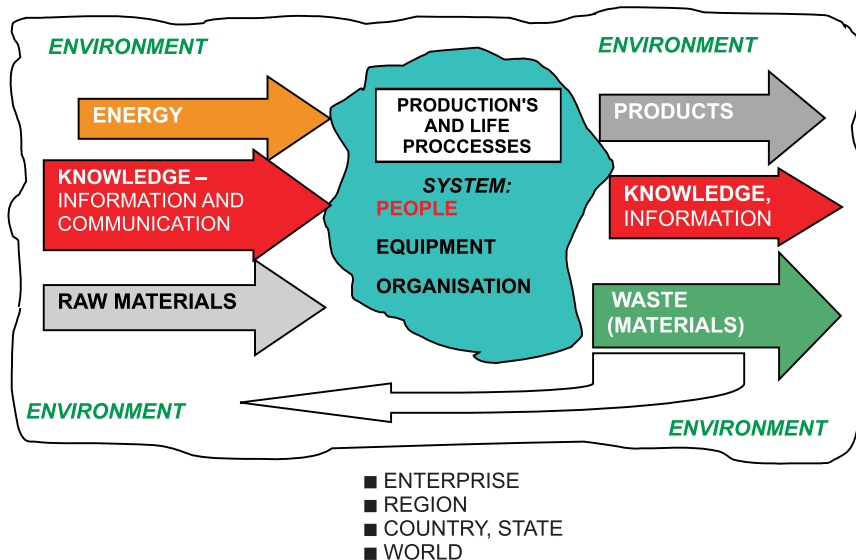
ENVIRONMENT

ENVIRONMENT

ENERGY

KNOWLEDGE – INFORMATION AND COMMUNICATION

RAW MATERIALS

PRODUCTION'S AND LIFE PROCCESSES

SYSTEM:
PEOPLE
EQUIPMENT
ORGANISATION

PRODUCTS

KNOWLEDGE, INFORMATION

WASTE (MATERIALS)

ENVIRONMENT

ENVIRONMENT

■ ENTERPRISE
■ REGION
■ COUNTRY, STATE
■ WORLD